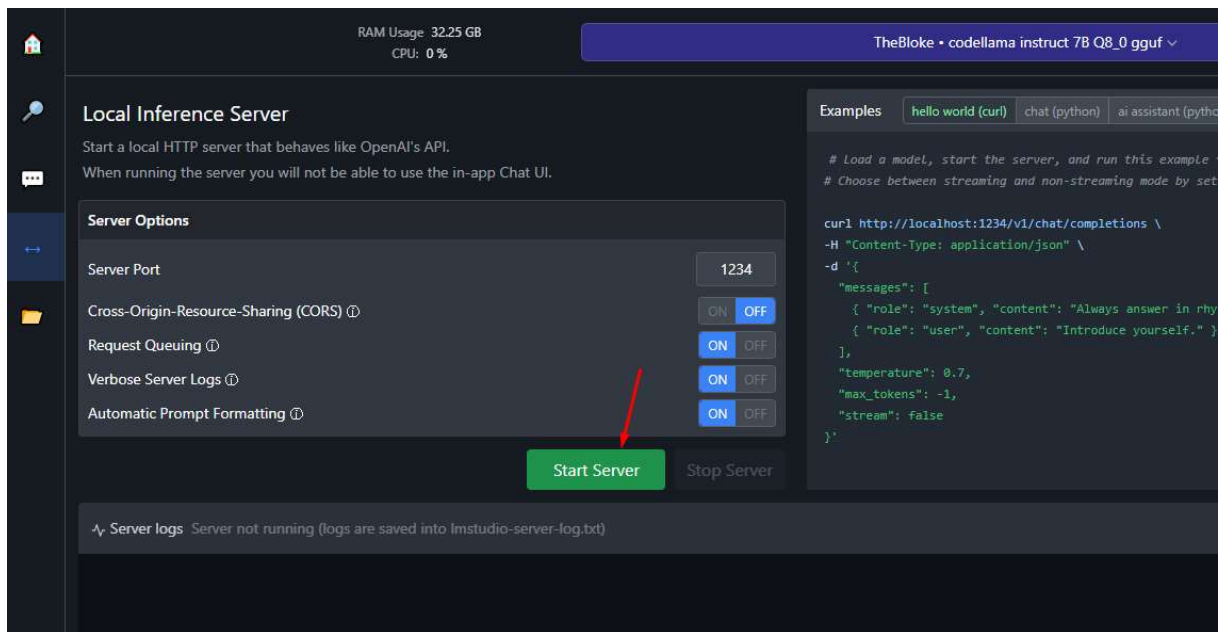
RAM Usage 32.25 GB
CPU: 0 %

TheBloke • codellama instruct 7B Q8_0 gguf

Local Inference Server

Start a local HTTP server that behaves like OpenAI's API.
When running the server you will not be able to use the in-app Chat UI.

Server Options

Server Port 1234

Cross-Origin-Resource-Sharing (CORS) ⓘ ON OFF

Request Queuing ⓘ ON OFF

Verbose Server Logs ⓘ ON OFF

Automatic Prompt Formatting ⓘ ON OFF

Start Server Stop Server

Examples hello world (curl) chat (python) ai assistant (pytho

# Load a model, start the server, and run this example
# Choose between streaming and non-streaming mode by set

curl http://localhost:1234/v1/chat/completions \
-H "Content-Type: application/json" \
-d '{
"messages": [
{ "role": "system", "content": "Always answer in rhy
{ "role": "user", "content": "Introduce yourself." }
],
"temperature": 0.7,
"max_tokens": -1,
"stream": false
}'

Server logs Server not running (logs are saved into lmstudio-server-log.txt)